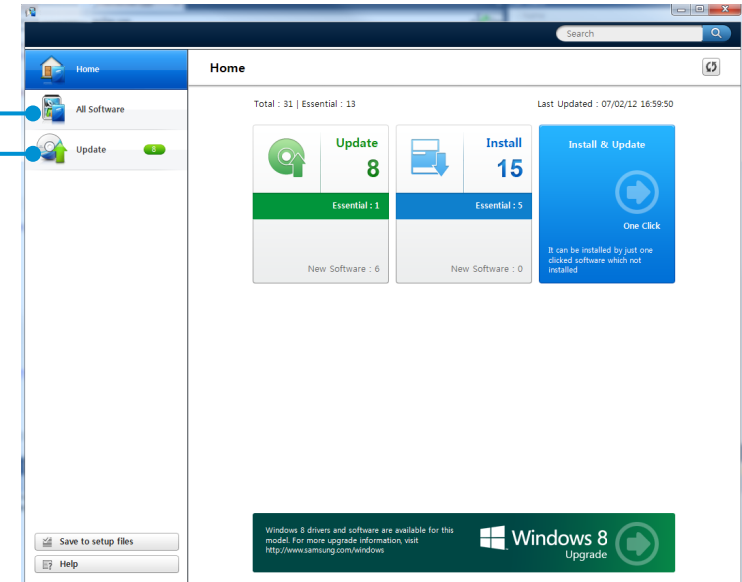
Search

Home

All Software

Update 8

Home

Total : 31 | Essential : 13

Last Updated : 07/02/12 16:59:50

Update
8
Essential : 1
New Software : 6

Install
15
Essential : 5
New Software : 0

Install & Update
One Click
It can be installed by just one clicked software which not installed

Save to setup files

Help

Windows 8 drivers and software are available for this model. For more upgrade information, visit http://www.samsung.com/windows

Windows 8
Upgrade